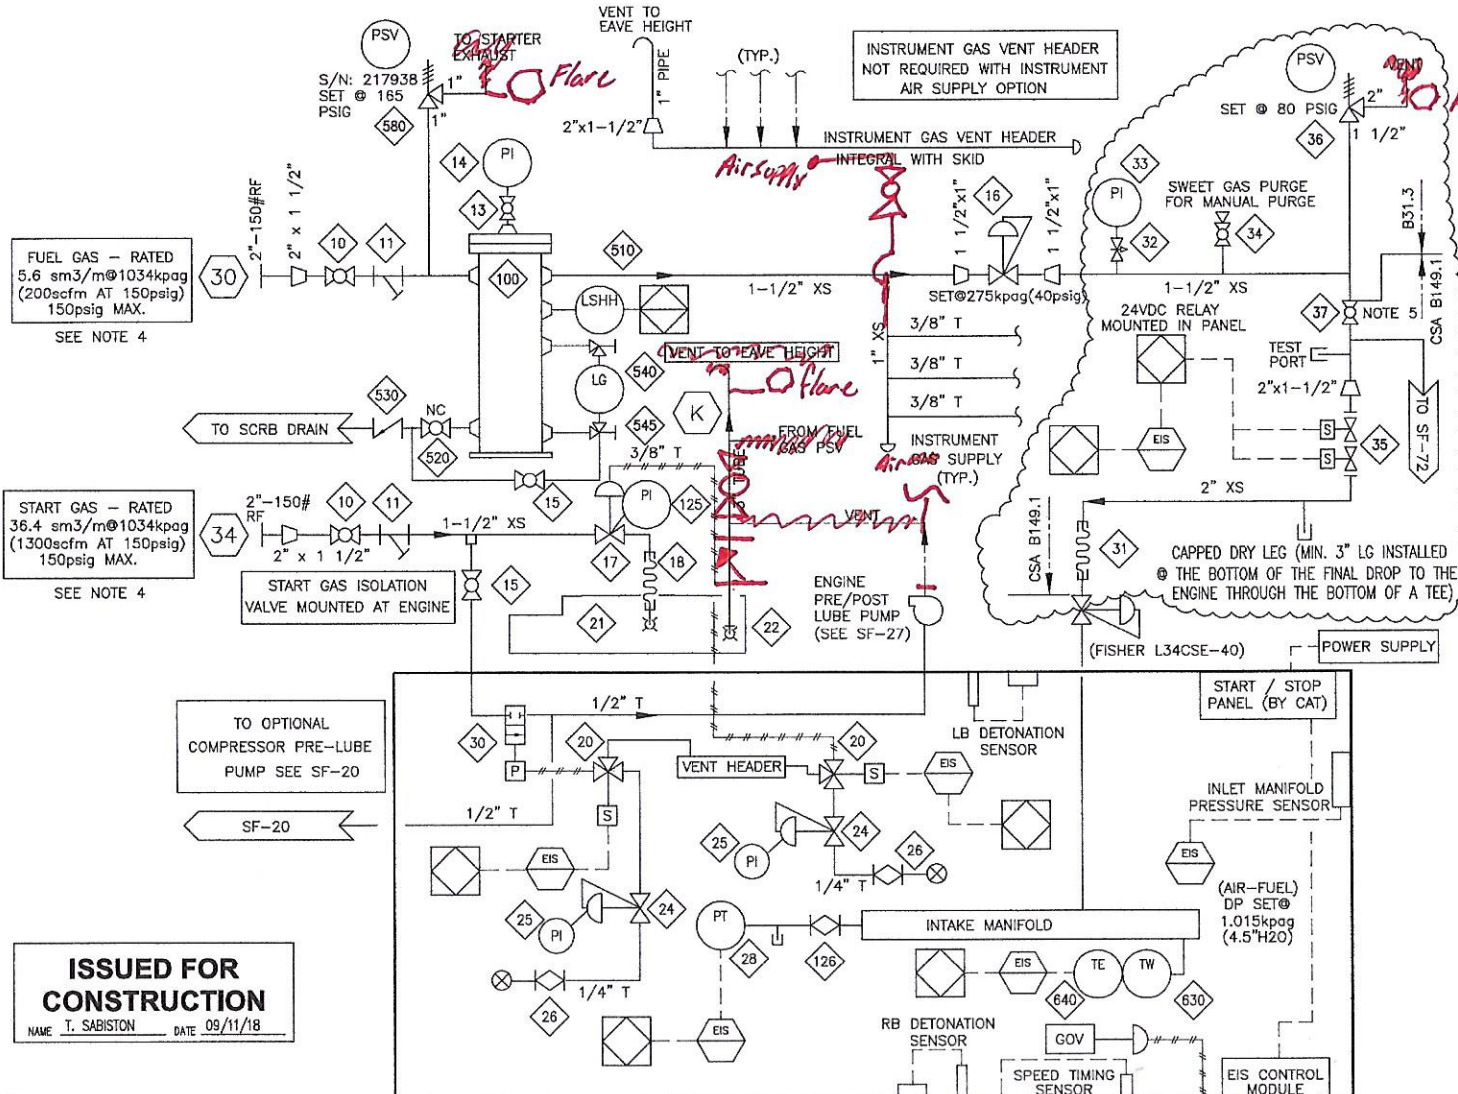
PSV

S/N: 217938
SET @ 165
PSIG

580

TO STARTER EXHAUST

Rout to Flare

1"

1"

VENT TO EAVE HEIGHT

1" PIPE

2"x1-1/2"

(TYP.)

INSTRUMENT GAS VENT HEADER NOT REQUIRED WITH INSTRUMENT AIR SUPPLY OPTION

INSTRUMENT GAS VENT HEADER INTEGRAL WITH SKID

Air Supply

PSV

SET @ 80 PSIG

Vent to

2"

36

1 1/2"

14

PI

13

2"-150#RF

2" x 1 1/2"

10

11

FUEL GAS - RATED 5.6 sm3/m@1034kpag (200scfm AT 150psig) 150psig MAX.

SEE NOTE 4

30

100

510

1-1/2" XS

16

1 1/2"x1"

1 1/2"x1"

SET@275kpag(40psig)

33

PI

32

SWEET GAS PURGE FOR MANUAL PURGE

34

B31.3

CSA B149.1

1-1/2" XS

24VDC RELAY MOUNTED IN PANEL

37

NOTE 5

TEST PORT

2"x1-1/2"

TO SF-72

LSHH

VENT TO EAVE HEIGHT

to Flare

LG

540

530

NC

TO SCRB DRAIN

520

545

K

1" XS

3/8" T

3/8" T

3/8" T

INSTRUMENT GAS SUPPLY (TYP.)

Air

FROM FUEL GAS PSV

3/8" T

1" TUBE

15

PI

125

VENT

EIS

S

S

35

2" XS

START GAS - RATED 36.4 sm3/m@1034kpag (1300scfm AT 150psig) 150psig MAX.

SEE NOTE 4

34

2"-150# RF

10

11

2" x 1 1/2"

1-1/2" XS

17

18

START GAS ISOLATION VALVE MOUNTED AT ENGINE

15

21

22

ENGINE PRE/POST LUBE PUMP (SEE SF-27)

CSA B149.1

31

CAPPED DRY LEG (MIN. 3" LG INSTALLED @ THE BOTTOM OF THE FINAL DROP TO THE ENGINE THROUGH THE BOTTOM OF A TEE)

(FISHER L34CSE-40)

POWER SUPPLY

START / STOP PANEL (BY CAT)

TO OPTIONAL COMPRESSOR PRE-LUBE PUMP SEE SF-20

30

1/2" T

P

20

VENT HEADER

20

S

EIS

LB DETONATION SENSOR

SF-20

1/2" T

S

24

25

PI

26

EIS

1/4" T

INLET MANIFOLD PRESSURE SENSOR

EIS

(AIR-FUEL) DP SET@ 1.015kpag (4.5"H2O)

25

PI

24

PT

28

126

INTAKE MANIFOLD

EIS

TE

TW

640

630

1/4" T

26

EIS

RB DETONATION SENSOR

GOV

SPEED TIMING SENSOR

EIS CONTROL MODULE

ISSUED FOR CONSTRUCTION

NAME T. SABISTON DATE 09/11/18